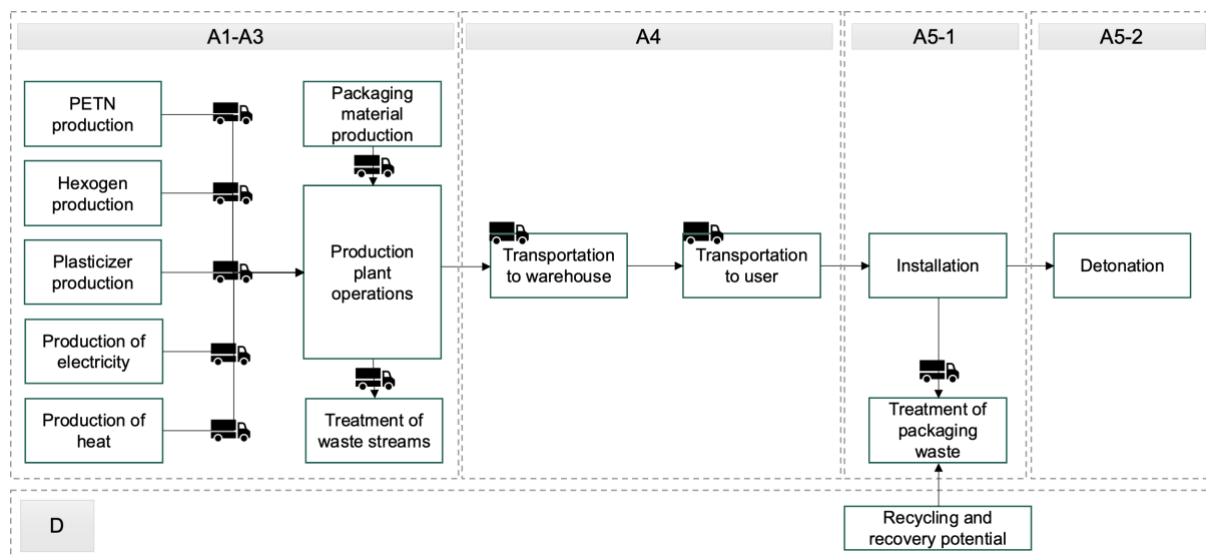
A1-A3

A4

A5-1

A5-2

PETN production

Hexogen production

Plasticizer production

Production of electricity

Production of heat

Packaging material production

Production plant operations

Treatment of waste streams

Transportation to warehouse

Transportation to user

Installation

Detonation

Treatment of packaging waste

D

Recycling and recovery potential